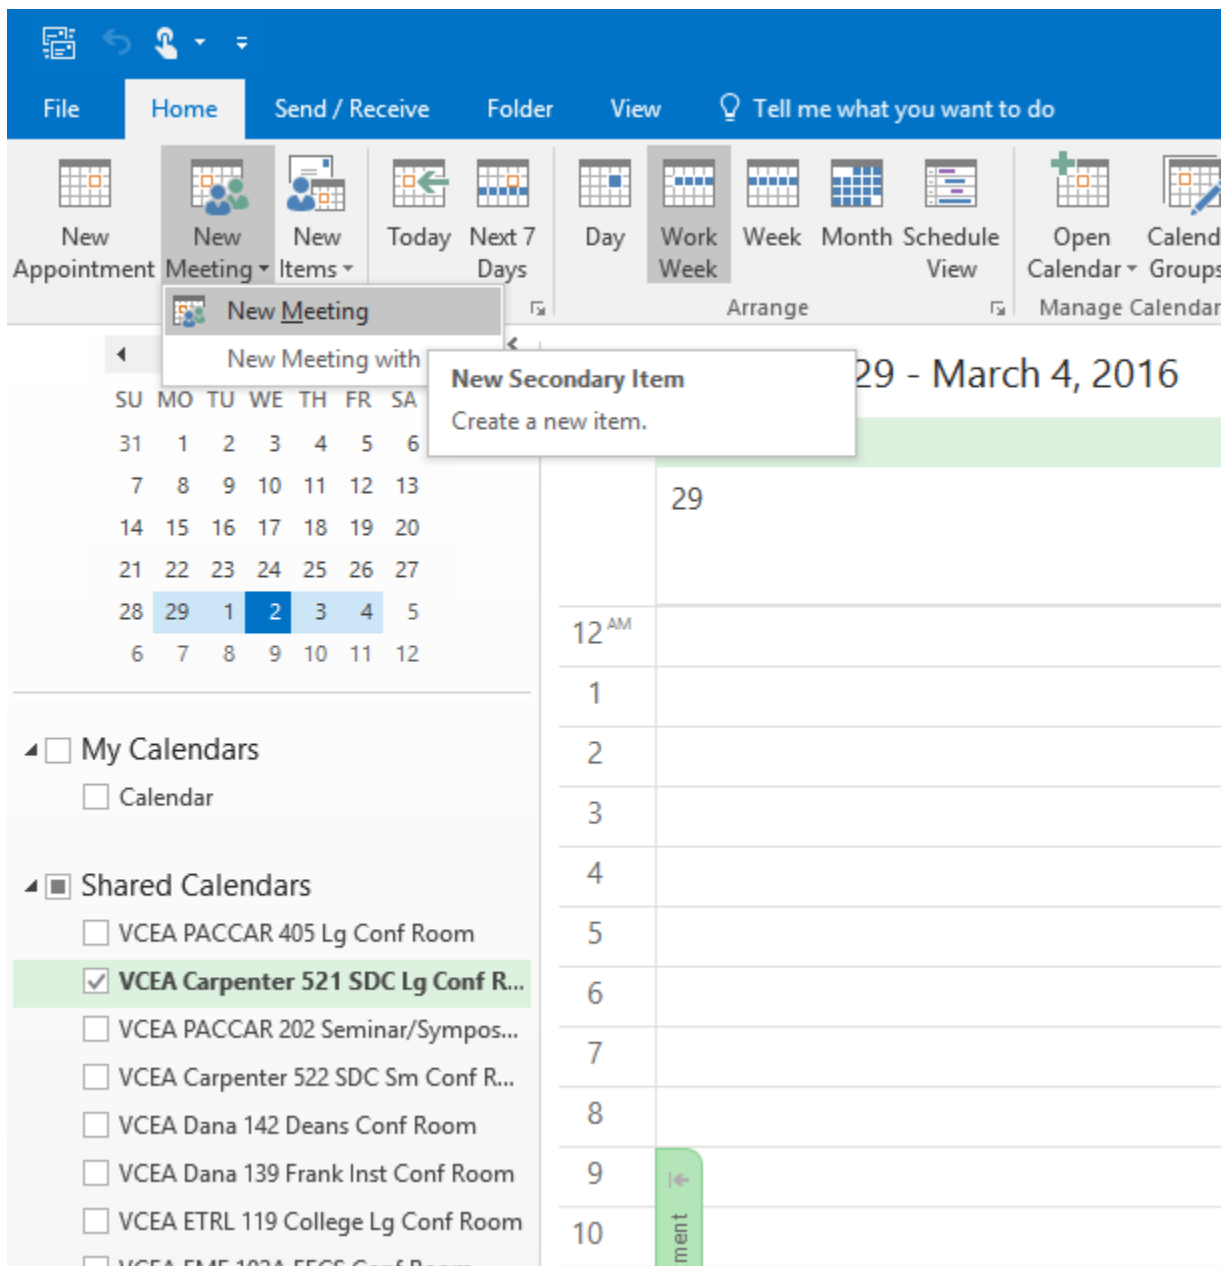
File Home Send / Receive Folder View Tell me what you want to do

New Appointment | New Meeting | New Items | Today | Next 7 Days | Day | Work Week | Week | Month | Schedule View | Open Calendar | Calend Groups

Arrange | Manage Calendar

New Meeting

New Meeting with

New Secondary Item
Create a new item.

29 - March 4, 2016

| SU | MO | TU | WE | TH | FR | SA |
|---|---|---|---|---|---|---|
| 31 | 1 | 2 | 3 | 4 | 5 | 6 |
| 7 | 8 | 9 | 10 | 11 | 12 | 13 |
| 14 | 15 | 16 | 17 | 18 | 19 | 20 |
| 21 | 22 | 23 | 24 | 25 | 26 | 27 |
| 28 | 29 | 1 | 2 | 3 | 4 | 5 |
| 6 | 7 | 8 | 9 | 10 | 11 | 12 |

29

12 AM
1
2
3
4
5
6
7
8
9
10

My Calendars
Calendar

Shared Calendars
VCEA PACCAR 405 Lg Conf Room
VCEA Carpenter 521 SDC Lg Conf R...
VCEA PACCAR 202 Seminar/Sympos...
VCEA Carpenter 522 SDC Sm Conf R...
VCEA Dana 142 Deans Conf Room
VCEA Dana 139 Frank Inst Conf Room
VCEA ETRL 119 College Lg Conf Room
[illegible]

ment